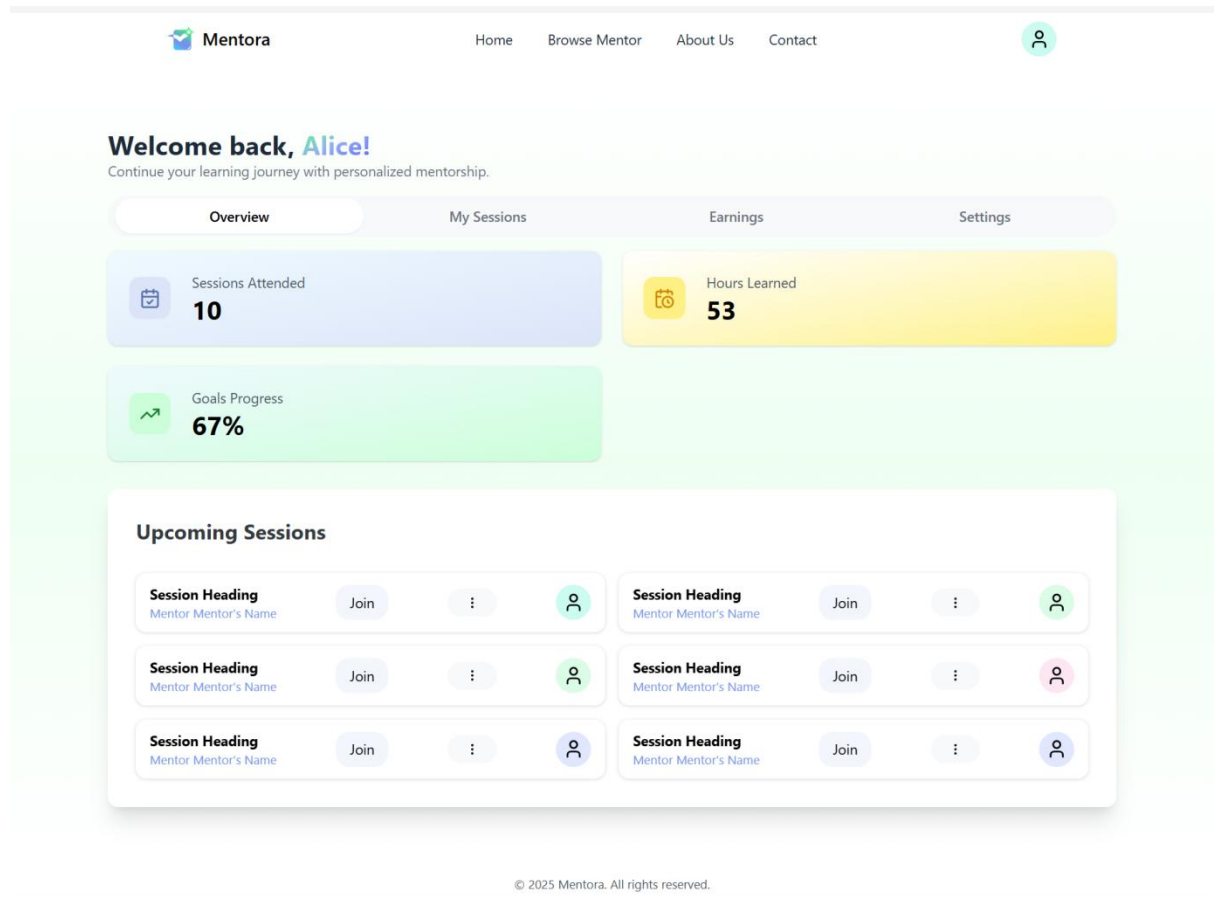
Mentora

Home Browse Mentor About Us Contact

Welcome back, Alice!

Continue your learning journey with personalized mentorship.

Overview My Sessions Earnings Settings

Sessions Attended
10

Hours Learned
53

Goals Progress
67%

Upcoming Sessions

Session Heading
Mentor Mentor's Name
Join
⋮

Session Heading
Mentor Mentor's Name
Join
⋮

Session Heading
Mentor Mentor's Name
Join
⋮

Session Heading
Mentor Mentor's Name
Join
⋮

Session Heading
Mentor Mentor's Name
Join
⋮

Session Heading
Mentor Mentor's Name
Join
⋮

© 2025 Mentora. All rights reserved.